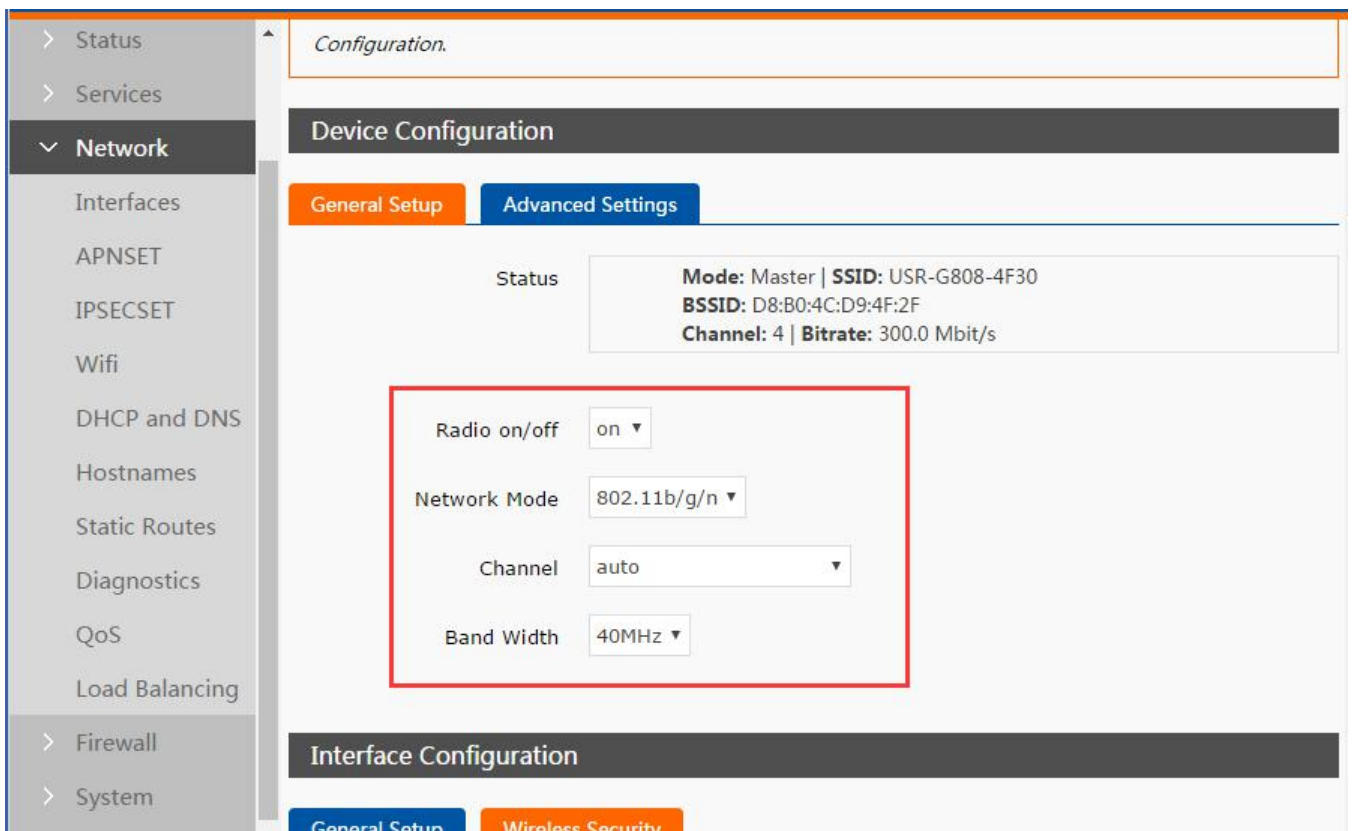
> Status
> Services
∨ Network
Interfaces
APNSET
IPSECSET
Wifi
DHCP and DNS
Hostnames
Static Routes
Diagnostics
QoS
Load Balancing
> Firewall
> System

Configuration.

Device Configuration

General Setup | Advanced Settings

Status
**Mode:** Master | **SSID:** USR-G808-4F30
**BSSID:** D8:B0:4C:D9:4F:2F
**Channel:** 4 | **Bitrate:** 300.0 Mbit/s

Radio on/off: on ▾

Network Mode: 802.11b/g/n ▾

Channel: auto ▾

Band Width: 40MHz ▾

Interface Configuration

General Setup | Wireless Security